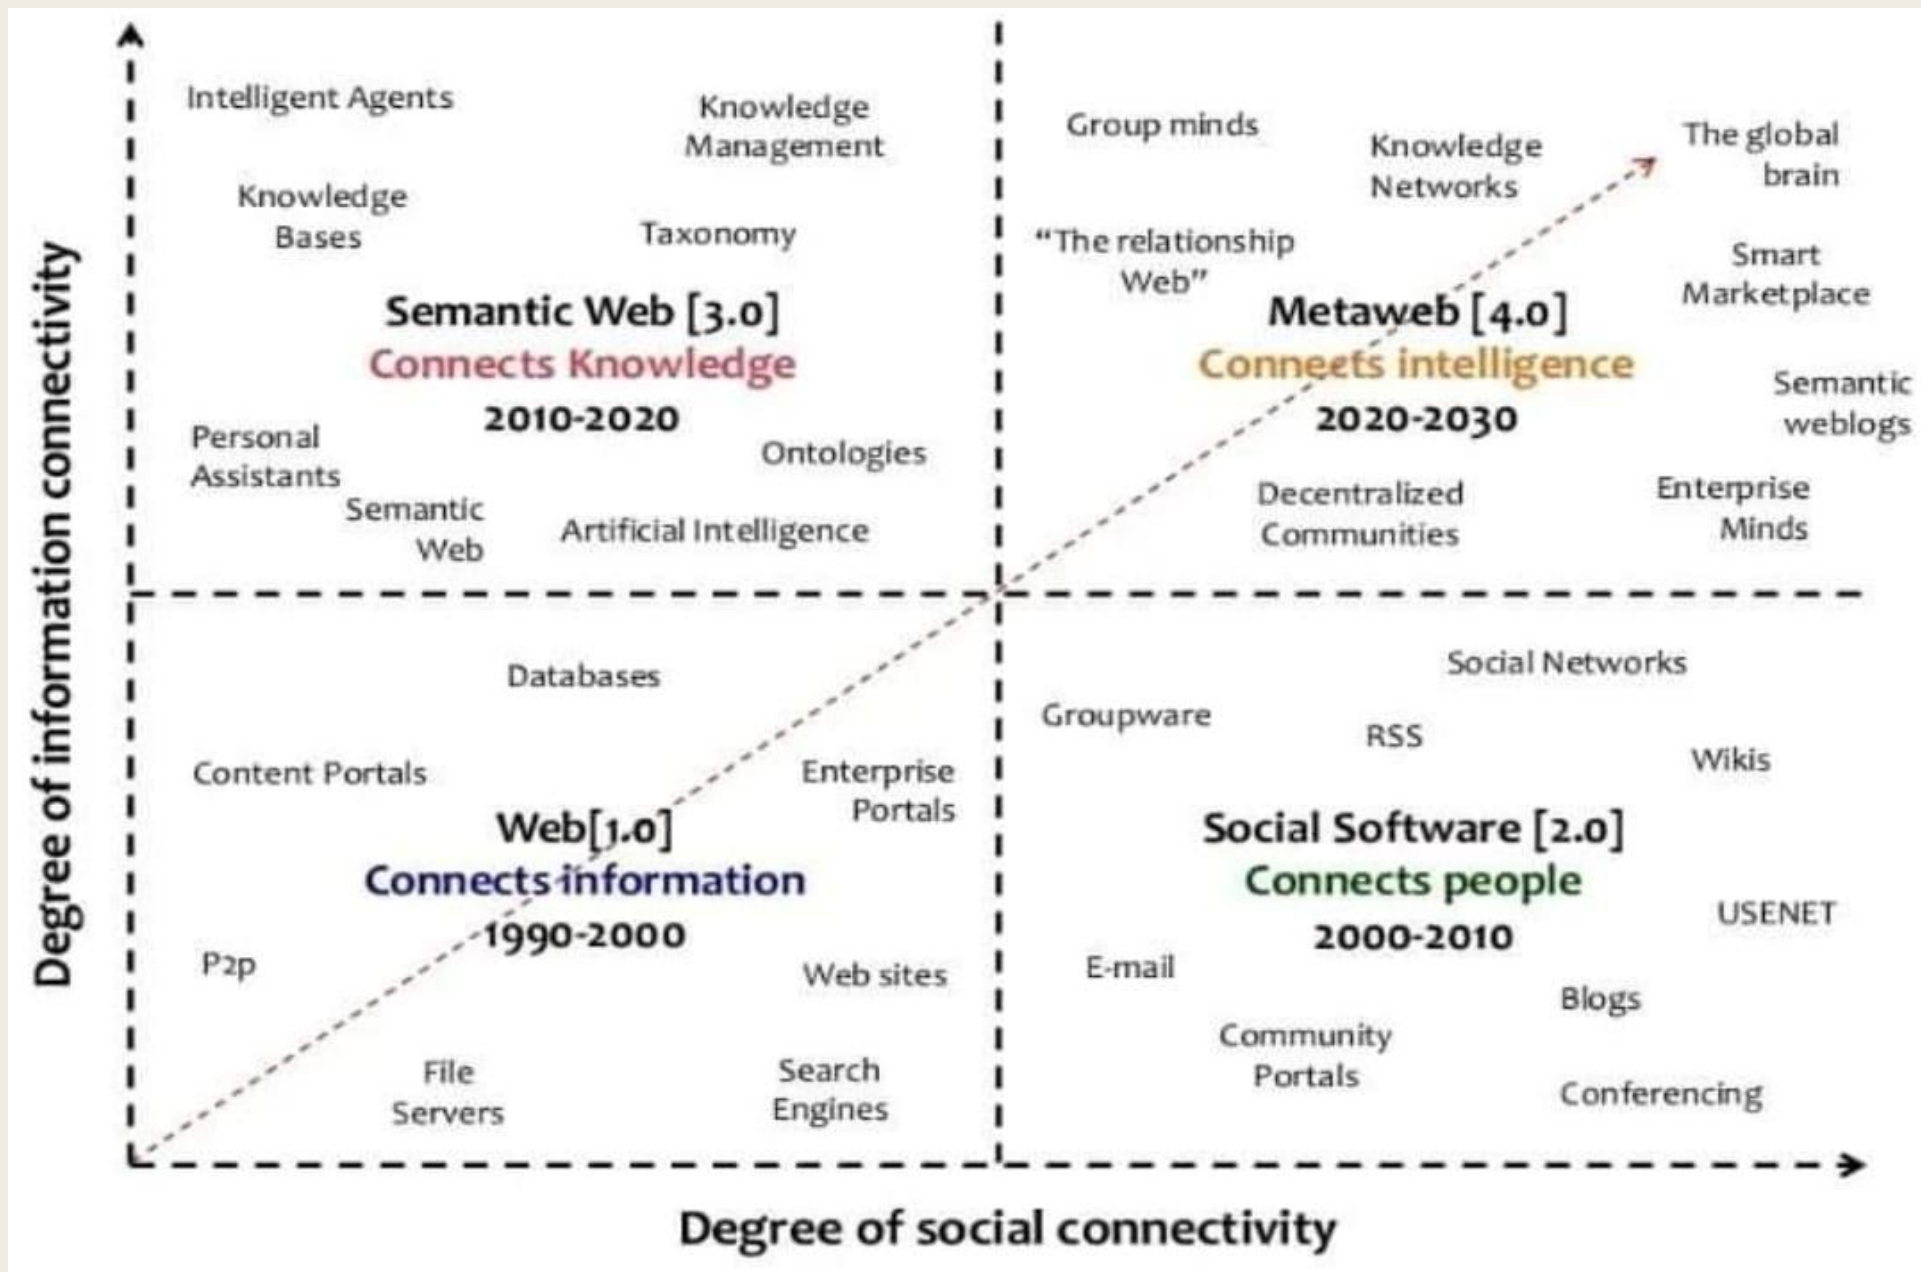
Degree of information connectivity

Intelligent Agents

Knowledge Management

Knowledge Bases

Taxonomy

Semantic Web [3.0]
Connects Knowledge
2010-2020

Personal Assistants

Ontologies

Semantic Web

Artificial Intelligence

Group minds

Knowledge Networks

The global brain

"The relationship Web"

Smart Marketplace

Metaweb [4.0]
Connects intelligence
2020-2030

Semantic weblogs

Decentralized Communities

Enterprise Minds

Databases

Content Portals

Enterprise Portals

Web[1.0]
Connects information
1990-2000

P2p

Web sites

File Servers

Search Engines

Social Networks

Groupware

RSS

Wikis

Social Software [2.0]
Connects people
2000-2010

USENET

E-mail

Blogs

Community Portals

Conferencing

Degree of social connectivity